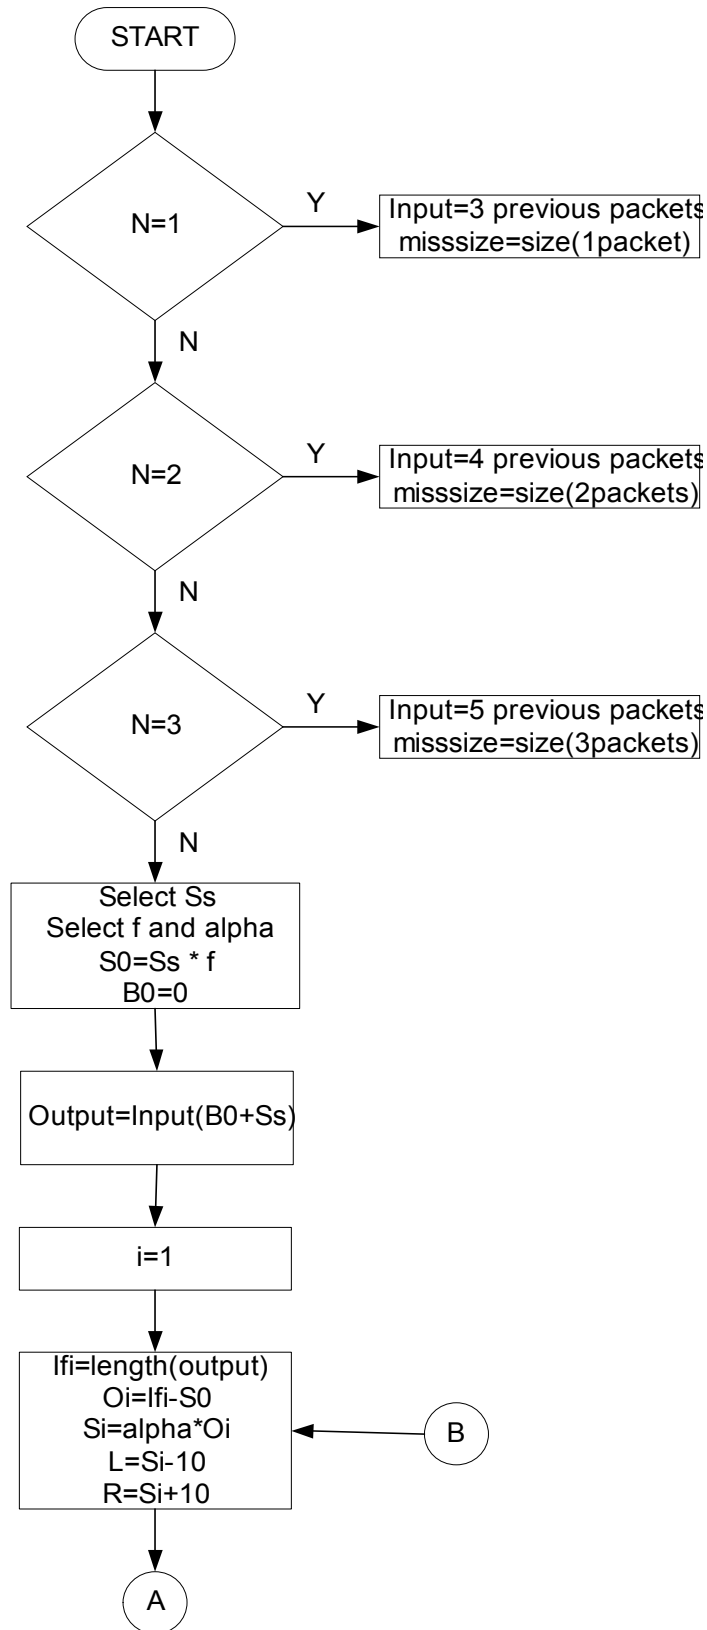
START

N=1

Y

Input=3 previous packets
misssize=size(1packet)

N

N=2

Y

Input=4 previous packets
misssize=size(2packets)

N

N=3

Y

Input=5 previous packets
misssize=size(3packets)

N

Select Ss
Select f and alpha
S0=Ss * f
B0=0

Output=Input(B0+Ss)

i=1

Ifi=length(output)
Oi=Ifi-S0
Si=alpha*Oi
L=Si-10
R=Si+10

B

A